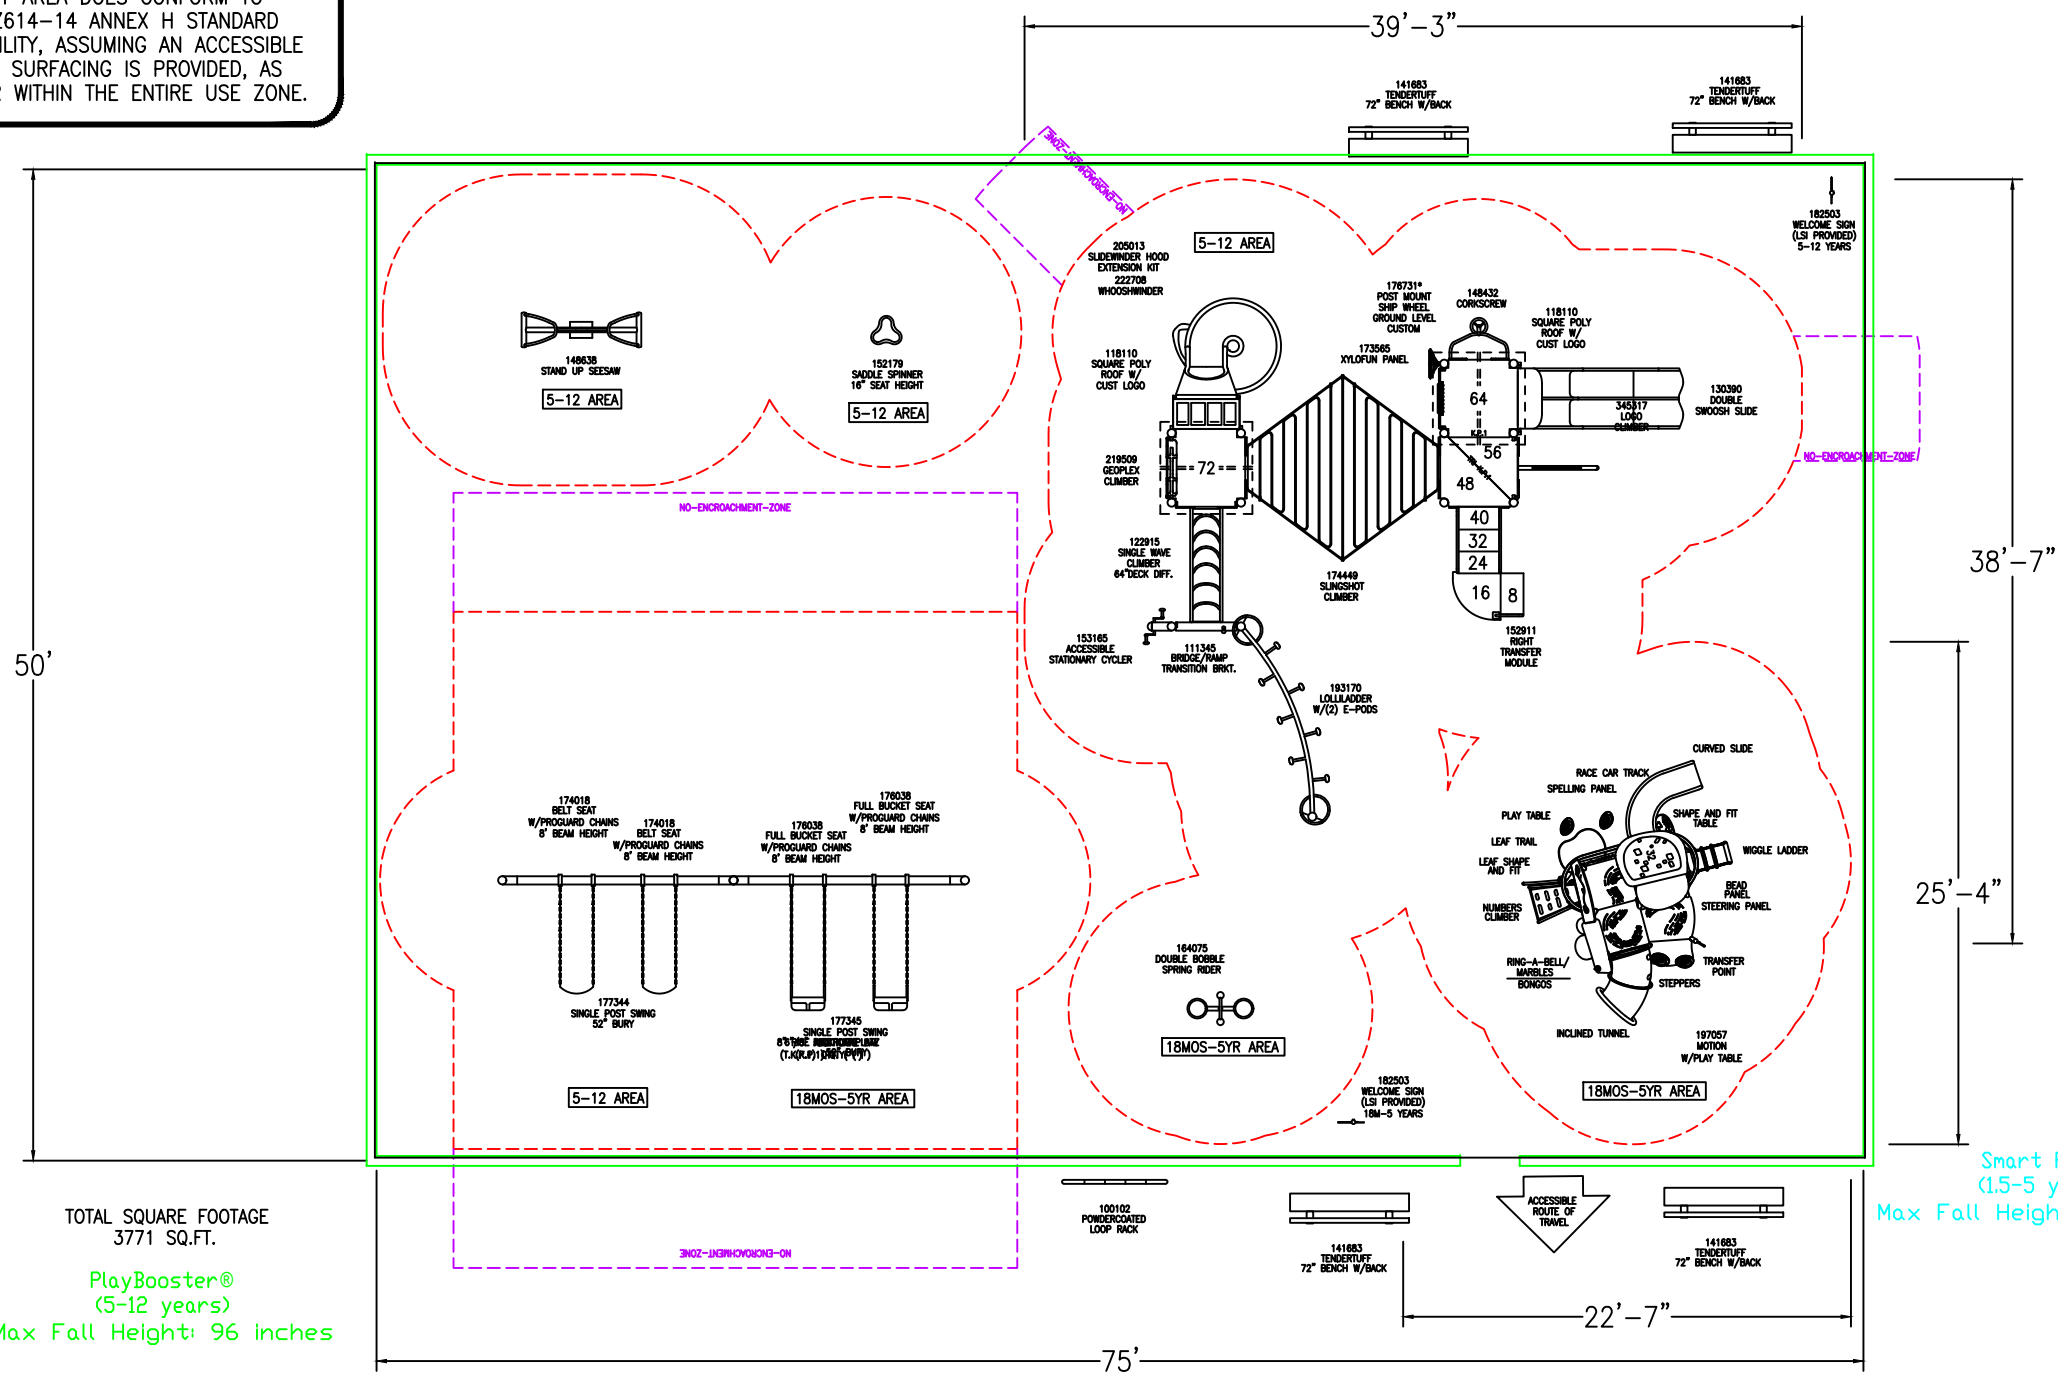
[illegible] AREA DOES CONFORM TO
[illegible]F1614-14 ANNEX H STANDARD
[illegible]ILITY, ASSUMING AN ACCESSIBLE
SURFACING IS PROVIDED, AS
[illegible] WITHIN THE ENTIRE USE ZONE.

39'-3"

141683
TENDERTUFF
72" BENCH W/BACK

141683
TENDERTUFF
72" BENCH W/BACK

NO-ENCROACHMENT-ZONE

182503
WELCOME SIGN
(LSI PROVIDED)
5-12 YEARS

50'

148638
STAND UP SEESAW
5-12 AREA

152179
SADDLE SPINNER
16" SEAT HEIGHT
5-12 AREA

5-12 AREA

205013
SLIDEWINDER HOOD
EXTENSION KIT
222708
WHOOSHWINDER

176731*
POST MOUNT
SHIP WHEEL
GROUND LEVEL
CUSTOM

148432
CORKSCREW

118110
SQUARE POLY
ROOF W/
CUST LOGO

173565
XYLOFUN PANEL

118110
SQUARE POLY
ROOF W/
CUST LOGO

64

345817
LOGO
CLIMBER

130390
DOUBLE
SWOOSH SLIDE

NO-ENCROACHMENT-ZONE

219509
GEOPLEX
CLIMBER

72

56

48

40

32

24

16

8

122915
SINGLE WAVE
CLIMBER
64"DECK DIFF.

174449
SLINGSHOT
CLIMBER

152911
RIGHT
TRANSFER
MODULE

38'-7"

153165
ACCESSIBLE
STATIONARY CYCLER

111345
BRIDGE/RAMP
TRANSITION BRKT.

193170
LOLLILADDER
W/(2) E-PODS

NO-ENCROACHMENT-ZONE

CURVED SLIDE

RACE CAR TRACK

SPELLING PANEL

PLAY TABLE

SHAPE AND FIT
TABLE

LEAF TRAIL

LEAF SHAPE
AND FIT

WIGGLE LADDER

BEAD
PANEL

NUMBERS
CLIMBER

STEERING PANEL

25'-4"

174018
BELT SEAT
W/PROGUARD CHAINS
8' BEAM HEIGHT

174018
BELT SEAT
W/PROGUARD CHAINS
8' BEAM HEIGHT

176038
FULL BUCKET SEAT
W/PROGUARD CHAINS
8' BEAM HEIGHT

176038
FULL BUCKET SEAT
W/PROGUARD CHAINS
8' BEAM HEIGHT

164075
DOUBLE BOBBLE
SPRING RIDER

RING-A-BELL/
MARBLES
BONGOS

TRANSFER
POINT

STEPPERS

177344
SINGLE POST SWING
52" BURY

177345
SINGLE POST SWING
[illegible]

18MOS-5YR AREA

INCLINED TUNNEL

197057
MOTION
W/PLAY TABLE

5-12 AREA

18MOS-5YR AREA

182503
WELCOME SIGN
(LSI PROVIDED)
18M-5 YEARS

18MOS-5YR AREA

Smart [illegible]
(1.5-5 y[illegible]
Max Fall Heigh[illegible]

TOTAL SQUARE FOOTAGE
3771 SQ.FT.

100102
POWDERCOATED
LOOP RACK

ACCESSIBLE
ROUTE OF
TRAVEL

141683
TENDERTUFF
72" BENCH W/BACK

141683
TENDERTUFF
72" BENCH W/BACK

NO-ENCROACHMENT-ZONE

PlayBooster®
(5-12 years)
Max Fall Height: 96 inches

22'-7"

75'